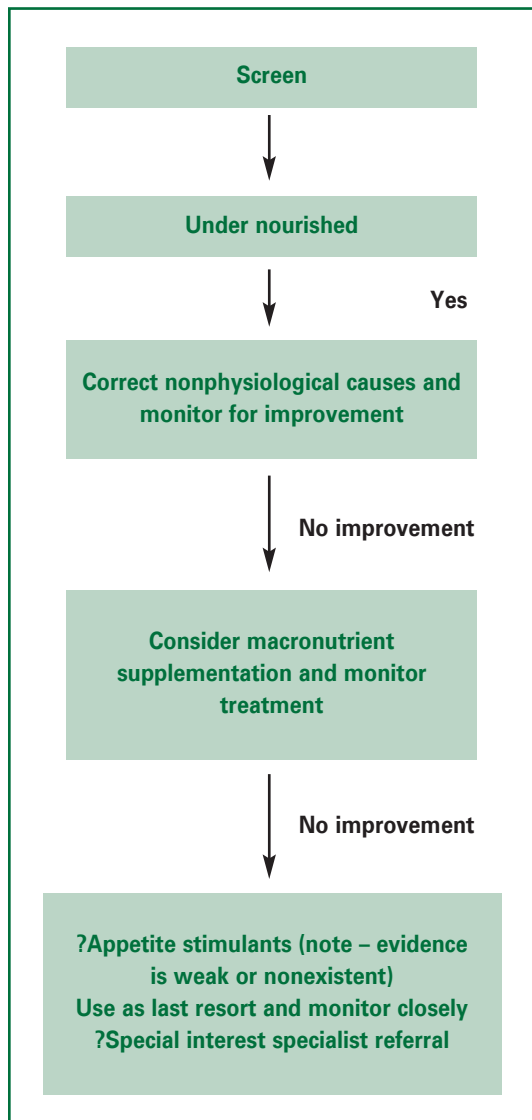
Screen

Under nourished

Yes

Correct nonphysiological causes and monitor for improvement

No improvement

Consider macronutrient supplementation and monitor treatment

No improvement

?Appetite stimulants (note – evidence is weak or nonexistent)
Use as last resort and monitor closely
?Special interest specialist referral